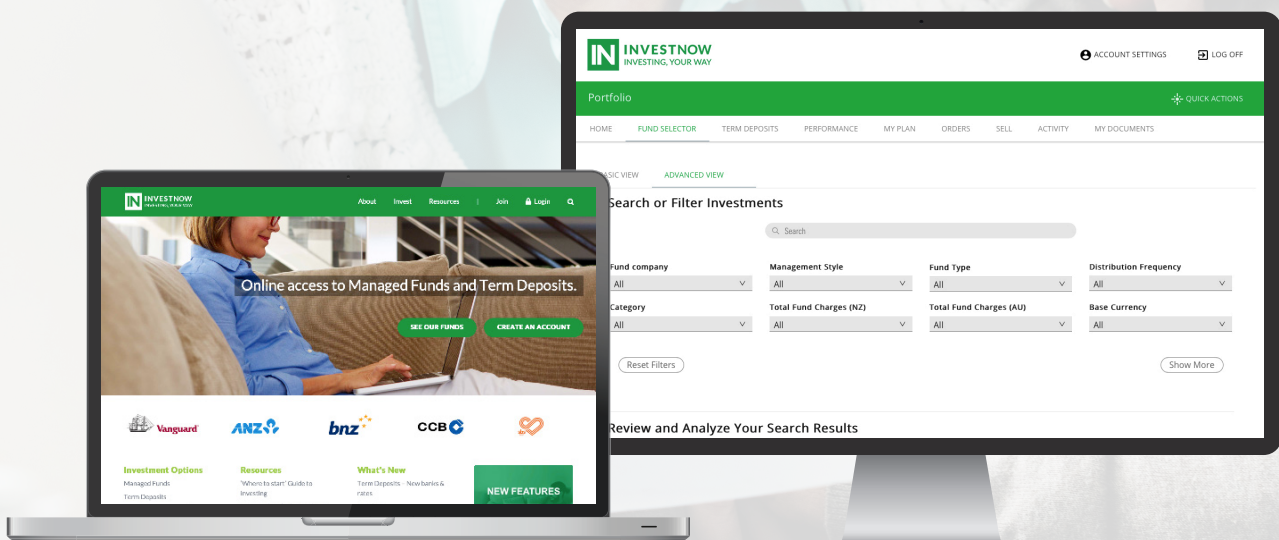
IN INVESTNOW
INVESTING, YOUR WAY

ACCOUNT SETTINGS
LOG OFF

Portfolio
QUICK ACTIONS

HOME
FUND SELECTOR
TERM DEPOSITS
PERFORMANCE
MY PLAN
ORDERS
SELL
ACTIVITY
MY DOCUMENTS

ASIC VIEW
ADVANCED VIEW

Search or Filter Investments

Search

Fund company
All
Management Style
All
Fund Type
All
Distribution Frequency
All
Category
All
Total Fund Charges (NZ)
All
Total Fund Charges (AU)
All
Base Currency
All

Reset Filters
Show More

Review and Analyze Your Search Results

IN INVESTNOW
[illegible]

About
Invest
Resources
Join
Login

Online access to Managed Funds and Term Deposits.

SEE OUR FUNDS
CREATE AN ACCOUNT

Vanguard
ANZ
bnz
CCB

Investment Options
Managed Funds
Term Deposits

Resources
'Where to start' Guide to Investing

What's New
Term Deposits - New banks & rates

NEW FEATURES